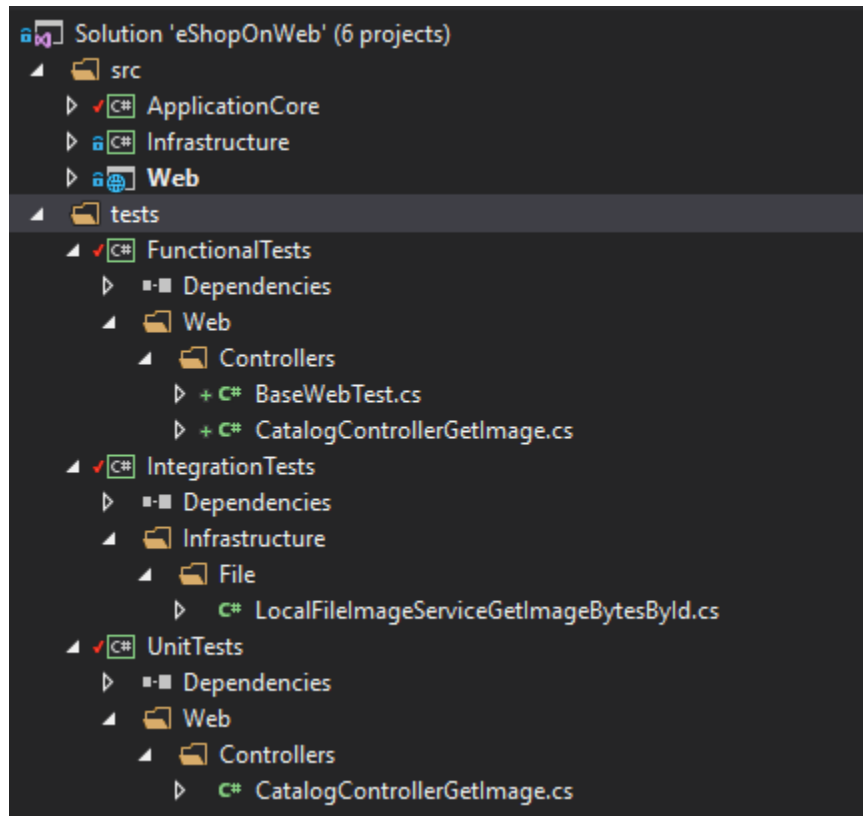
Solution 'eShopOnWeb' (6 projects)
src
C# ApplicationCore
C# Infrastructure
Web
tests
C# FunctionalTests
Dependencies
Web
Controllers
+ C# BaseWebTest.cs
+ C# CatalogControllerGetImage.cs
C# IntegrationTests
Dependencies
Infrastructure
File
C# LocalFileImageServiceGetImageBytesById.cs
C# UnitTests
Dependencies
Web
Controllers
C# CatalogControllerGetImage.cs